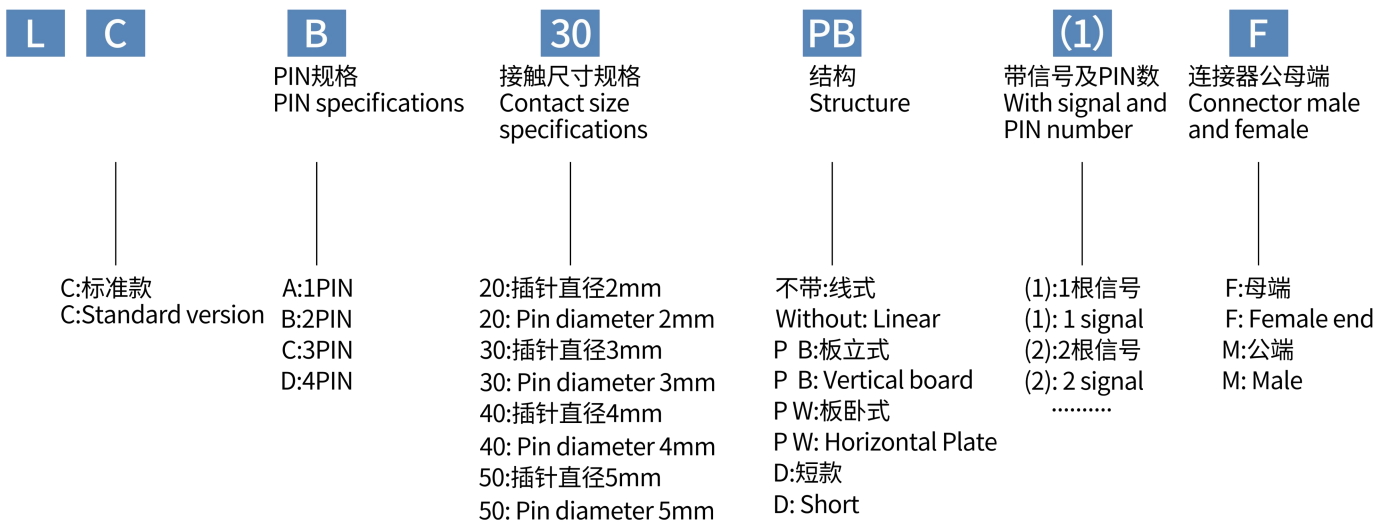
L C B 30 PB (1) F

PIN规格
PIN specifications

接触尺寸规格
Contact size specifications

结构
Structure

带信号及PIN数
With signal and PIN number

连接器公母端
Connector male and female

C:标准款
C:Standard version

A:1PIN
B:2PIN
C:3PIN
D:4PIN

20:插针直径2mm
20: Pin diameter 2mm
30:插针直径3mm
30: Pin diameter 3mm
40:插针直径4mm
40: Pin diameter 4mm
50:插针直径5mm
50: Pin diameter 5mm

不带:线式
Without: Linear
P B:板立式
P B: Vertical board
P W:板卧式
P W: Horizontal Plate
D:短款
D: Short

(1):1根信号
(1): 1 signal
(2):2根信号
(2): 2 signal
.........

F:母端
F: Female end
M:公端
M: Male